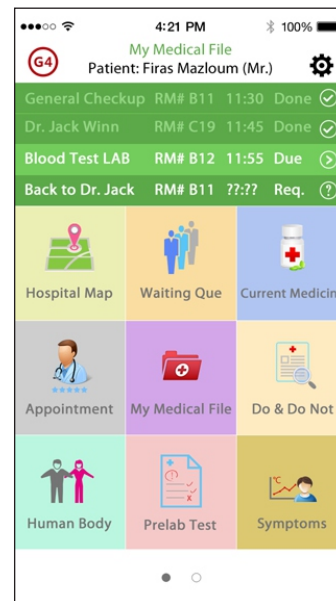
4:21 PM
100%

G4
My Medical File
Patient: Firas Mazloum (Mr.)

General Checkup RM# B11 11:30 Done
Dr. Jack Winn RM# C19 11:45 Done
Blood Test LAB RM# B12 11:55 Due
Back to Dr. Jack RM# B11 ??:?? Req.

Hospital Map
Waiting Que
Current Medicin
Appointment
My Medical File
Do & Do Not
Human Body
Prelab Test
Symptoms